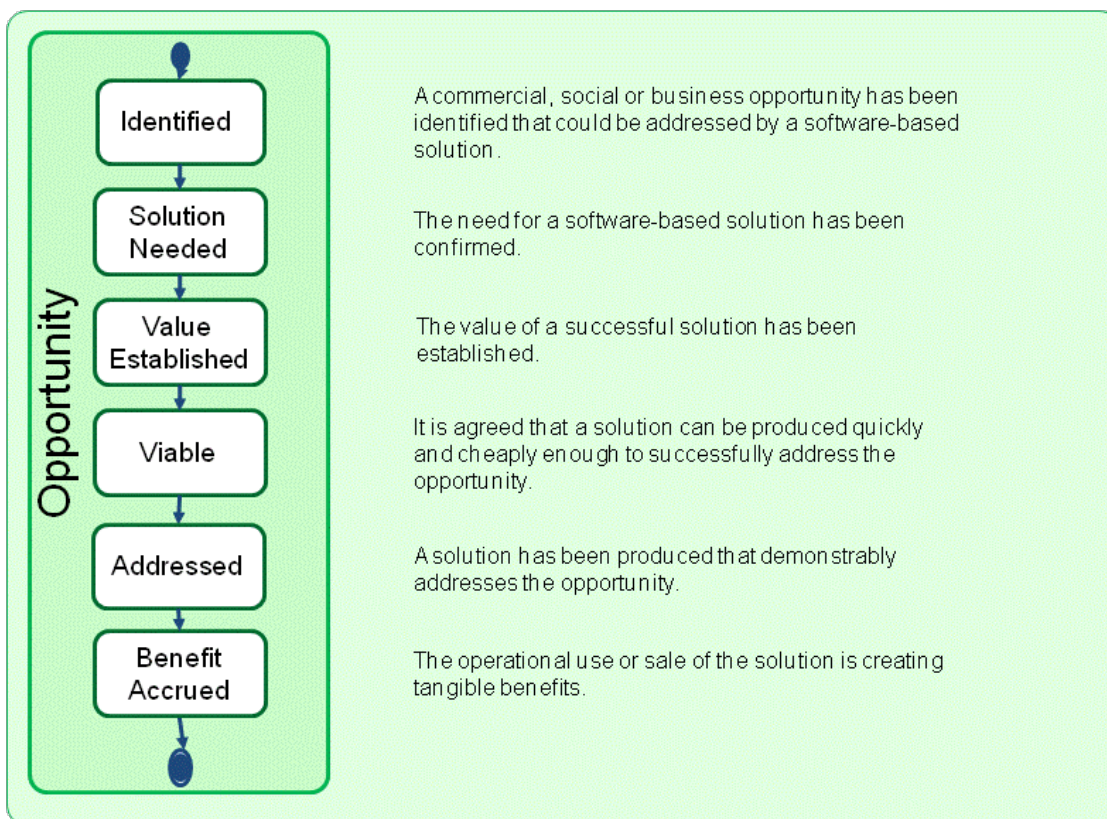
Opportunity

Identified

A commercial, social or business opportunity has been identified that could be addressed by a software-based solution.

Solution Needed

The need for a software-based solution has been confirmed.

Value Established

The value of a successful solution has been established.

Viable

It is agreed that a solution can be produced quickly and cheaply enough to successfully address the opportunity.

Addressed

A solution has been produced that demonstrably addresses the opportunity.

Benefit Accrued

The operational use or sale of the solution is creating tangible benefits.